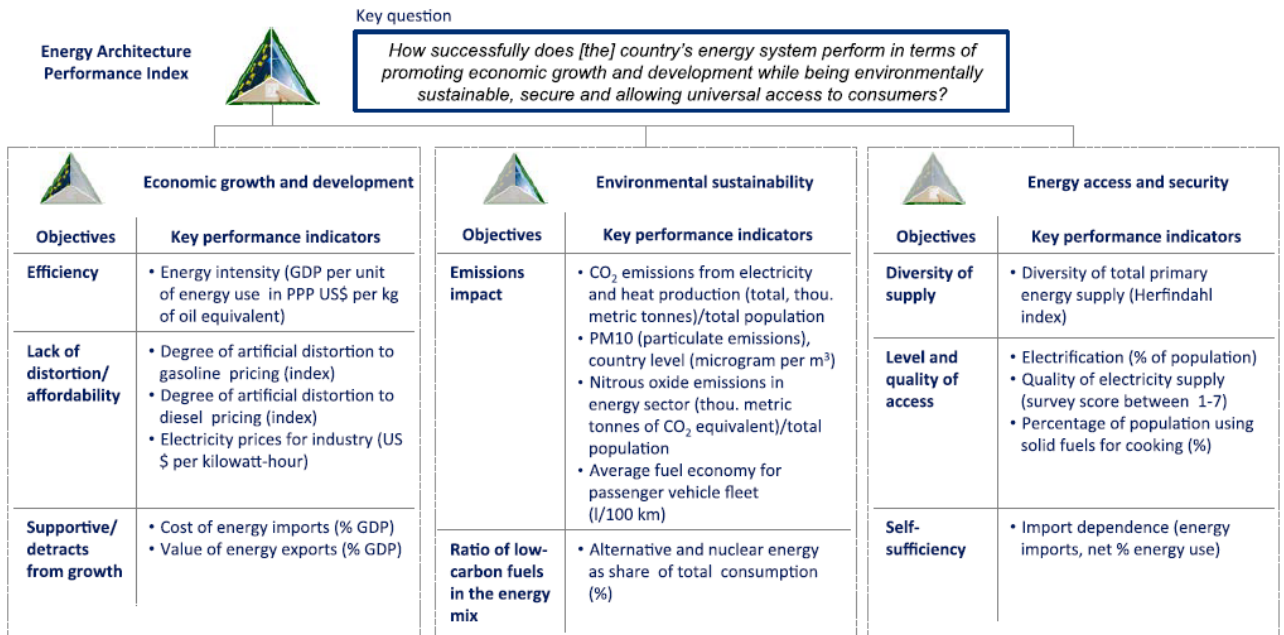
Energy Architecture Performance Index

Key question

How successfully does [the] country's energy system perform in terms of promoting economic growth and development while being environmentally sustainable, secure and allowing universal access to consumers?

Economic growth and development

| Objectives | Key performance indicators |
|---|---|
| Efficiency | • Energy intensity (GDP per unit of energy use in PPP US$ per kg of oil equivalent) |
| Lack of distortion/ affordability | • Degree of artificial distortion to gasoline pricing (index) • Degree of artificial distortion to diesel pricing (index) • Electricity prices for industry (US $ per kilowatt-hour) |
| Supportive/ detracts from growth | • Cost of energy imports (% GDP) • Value of energy exports (% GDP) |

Environmental sustainability

| Objectives | Key performance indicators |
|---|---|
| Emissions impact | • $CO_2$ emissions from electricity and heat production (total, thou. metric tonnes)/total population • PM10 (particulate emissions), country level (microgram per $m^3$) • Nitrous oxide emissions in energy sector (thou. metric tonnes of $CO_2$ equivalent)/total population • Average fuel economy for passenger vehicle fleet (l/100 km) |
| Ratio of low-carbon fuels in the energy mix | • Alternative and nuclear energy as share of total consumption (%) |

Energy access and security

| Objectives | Key performance indicators |
|---|---|
| Diversity of supply | • Diversity of total primary energy supply (Herfindahl index) |
| Level and quality of access | • Electrification (% of population) • Quality of electricity supply (survey score between 1-7) • Percentage of population using solid fuels for cooking (%) |
| Self-sufficiency | • Import dependence (energy imports, net % energy use) |